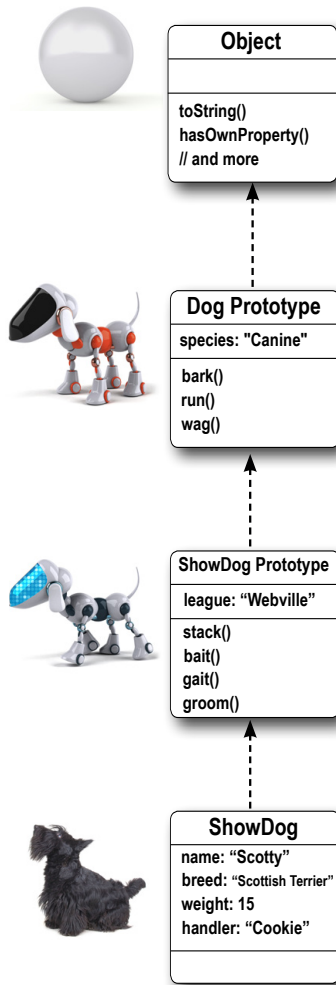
Object

toString()
hasOwnProperty()
// and more

Dog Prototype

species: "Canine"

bark()
run()
wag()

ShowDog Prototype

league: “Webville”

stack()
bait()
gait()
groom()

ShowDog

name: “Scotty”
breed: “Scottish Terrier”
weight: 15
handler: “Cookie”